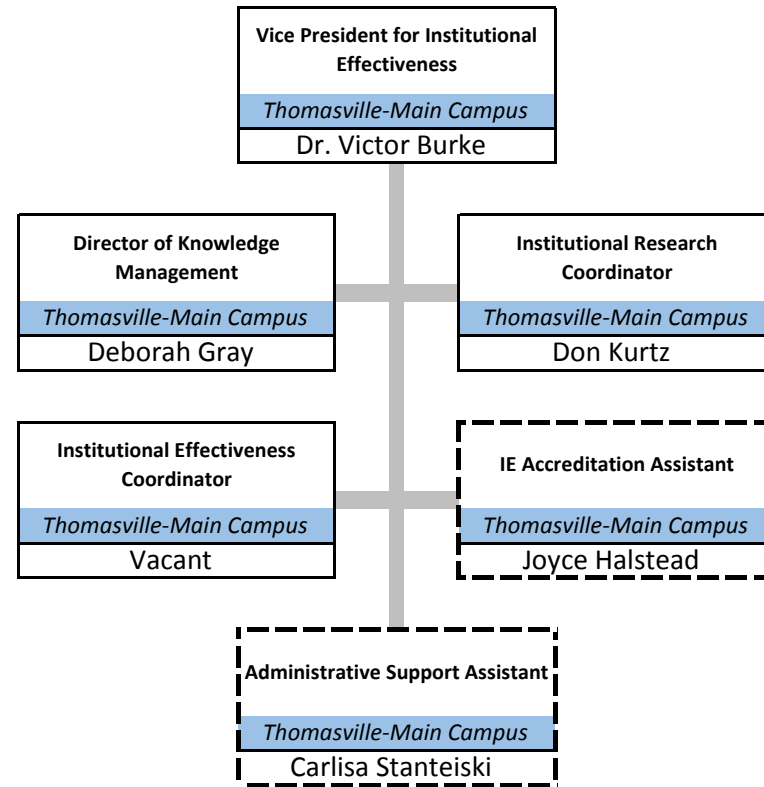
Vice President for Institutional Effectiveness

Thomasville-Main Campus

Dr. Victor Burke

Director of Knowledge Management

Thomasville-Main Campus

Deborah Gray

Institutional Research Coordinator

Thomasville-Main Campus

Don Kurtz

Institutional Effectiveness Coordinator

Thomasville-Main Campus

Vacant

IE Accreditation Assistant

Thomasville-Main Campus

Joyce Halstead

Administrative Support Assistant

Thomasville-Main Campus

Carlisa Stanteiski